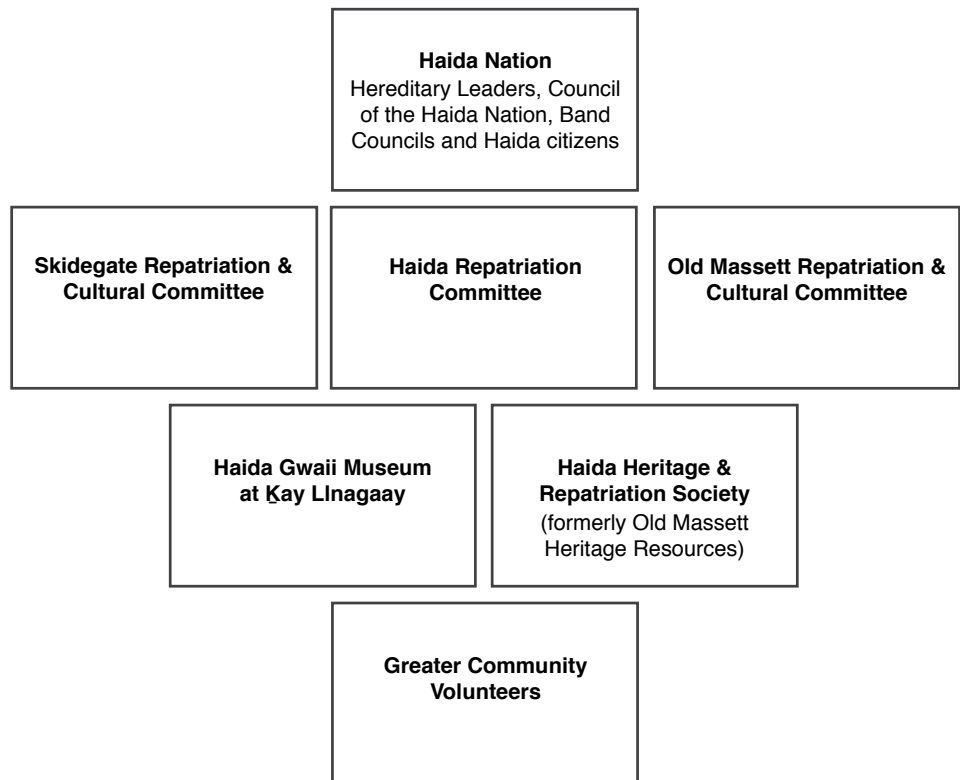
Haida Nation
Hereditary Leaders, Council of the Haida Nation, Band Councils and Haida citizens

Skidegate Repatriation & Cultural Committee

Haida Repatriation Committee

Old Massett Repatriation & Cultural Committee

Haida Gwaii Museum at K̲ay Llnagaay

Haida Heritage & Repatriation Society
(formerly Old Massett Heritage Resources)

Greater Community Volunteers